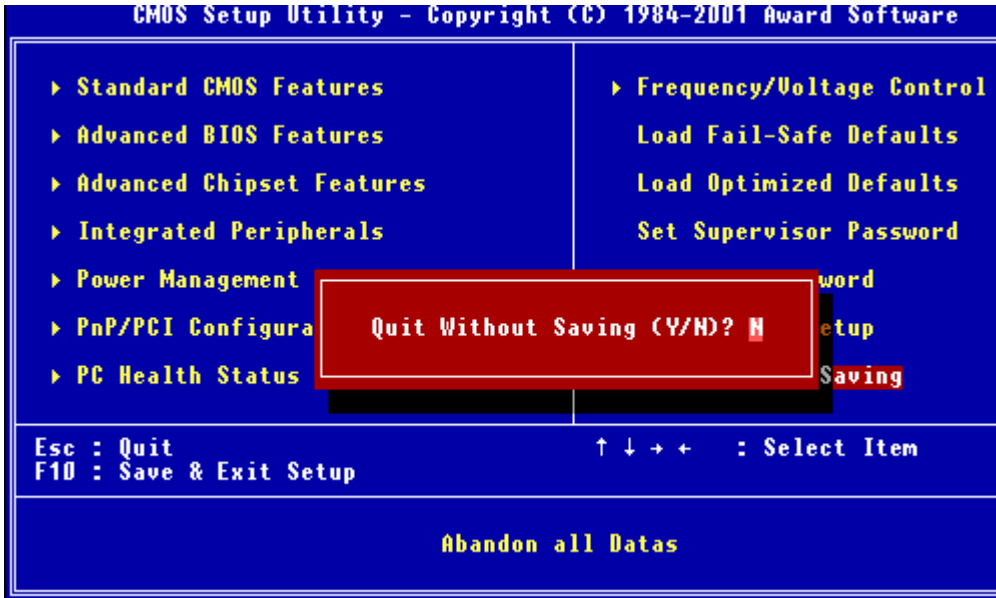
CMOS Setup Utility - Copyright (C) 1984-2001 Award Software

▸ Standard CMOS Features
▸ Advanced BIOS Features
▸ Advanced Chipset Features
▸ Integrated Peripherals
▸ Power Management
▸ PnP/PCI Configura
▸ PC Health Status

▸ Frequency/Voltage Control
Load Fail-Safe Defaults
Load Optimized Defaults
Set Supervisor Password
word
etup
Saving

Quit Without Saving (Y/N)? N

Esc : Quit
F10 : Save & Exit Setup

↑ ↓ → ← : Select Item

Abandon all Datas